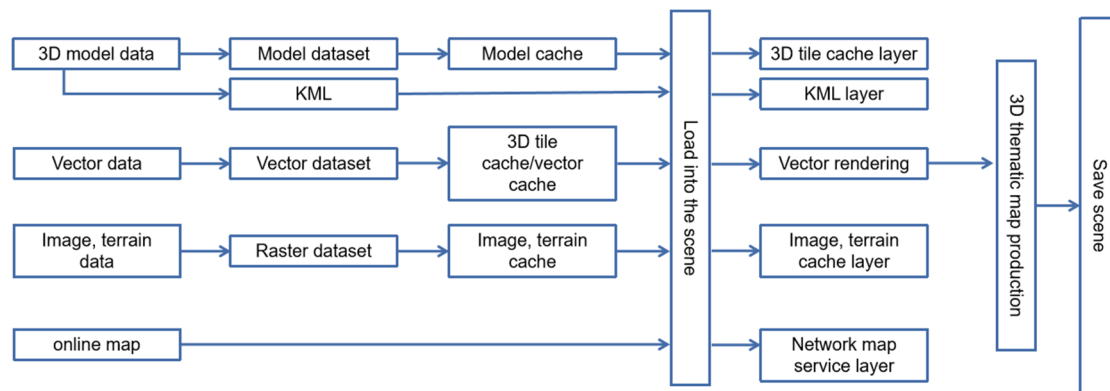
3D model data

Model dataset

Model cache

KML

Vector data

Vector dataset

3D tile cache/vector cache

Image, terrain data

Raster dataset

Image, terrain cache

online map

Load into the scene

3D tile cache layer

KML layer

Vector rendering

Image, terrain cache layer

Network map service layer

3D thematic map production

Save scene